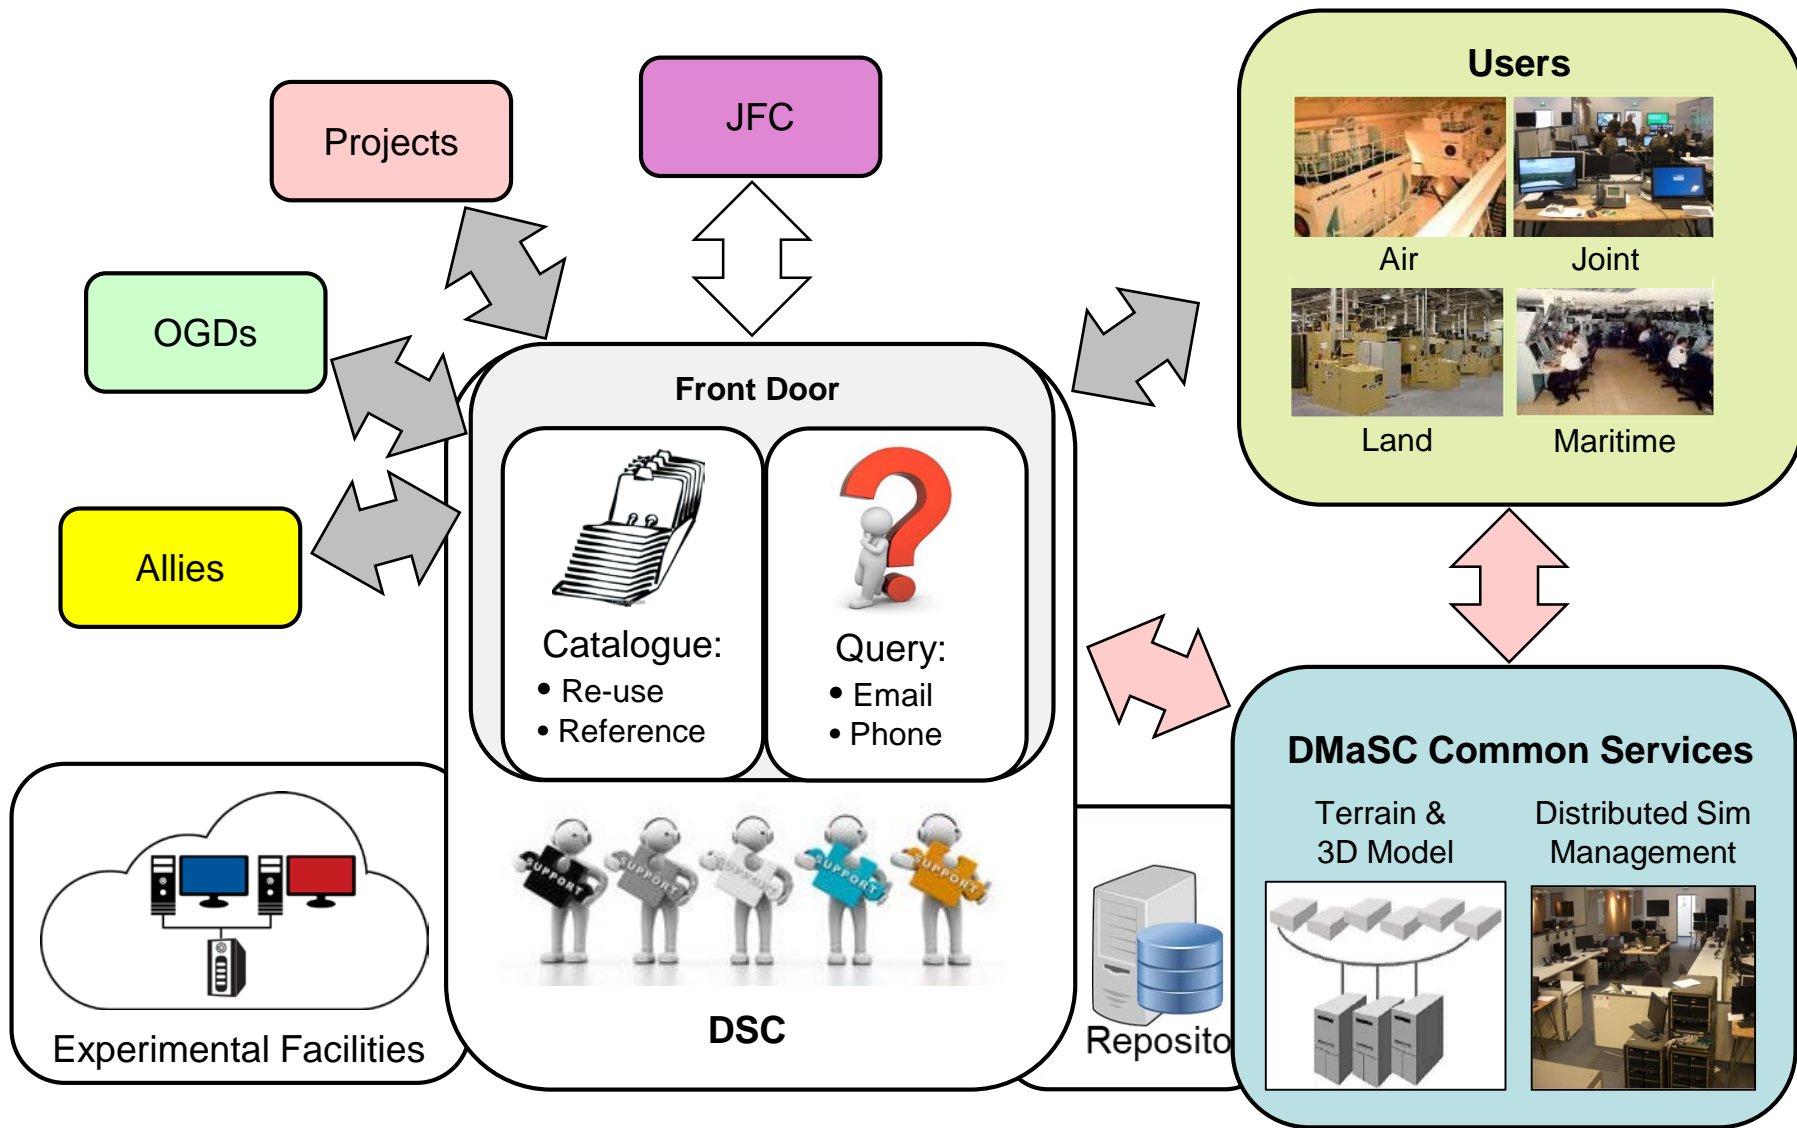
Projects

JFC

Users

Air

Joint

Land

Maritime

OGDs

Front Door

Catalogue:
• Re-use
• Reference

Query:
• Email
• Phone

Allies

SUPPORT SUPPORT SUPPORT SUPPORT SUPPORT

DSC

DMaSC Common Services

Terrain & 3D Model

Distributed Sim Management

Reposito

Experimental Facilities